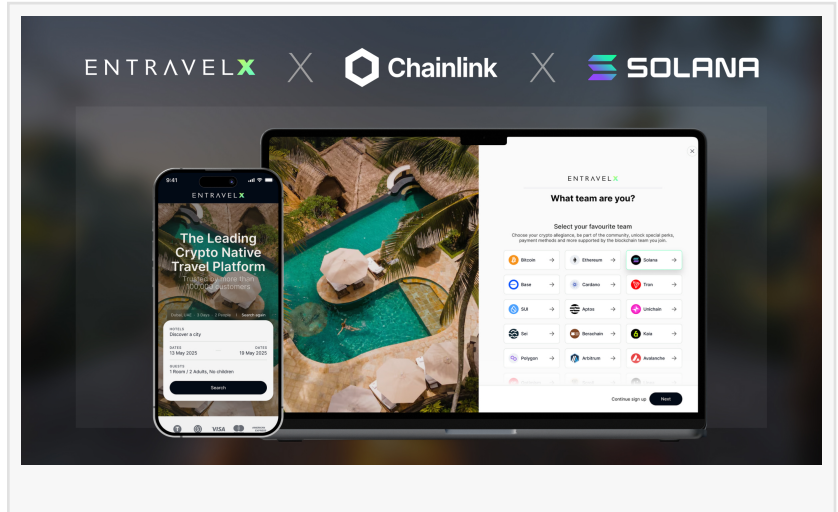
ENTRAVELX X Chainlink X SOLANA

9:41

ENTRAVELX

The Leading Crypto Native Travel Platform

Trusted by more than 100,000 customers

HOTELS
Discover a city

DATES
13 May 2025

DATES
19 May 2025

GUESTS
1 Room / 2 Adults, No children

Search

VISA

ENTRAVELX

What team are you?

Select your favourite team

Choose your crypto allegiance, be part of the community, unlock special perks, payment methods and more supported by the blockchain team you join.

| | | |
|---|---|---|
| Bitcoin | Ethereum | Solana |
| Base | Cardano | Tron |
| SUI | Aptos | Unichain |
| Sei | Bera​chain | Kaia |
| Polygon | Arbitrum | Avalanche |

Continue sign up

Next